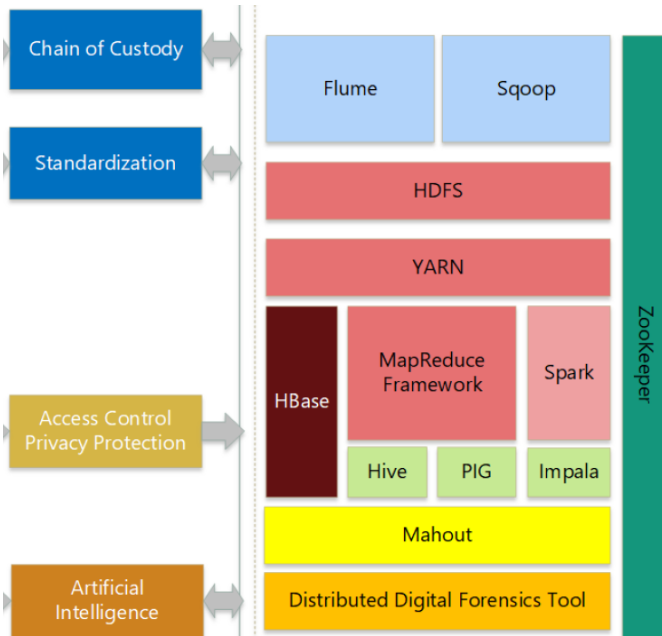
Chain of Custody

Standardization

Access Control Privacy Protection

Artificial Intelligence

Flume

Sqoop

HDFS

YARN

HBase

MapReduce Framework

Spark

Hive

PIG

Impala

Mahout

Distributed Digital Forensics Tool

ZooKeeper